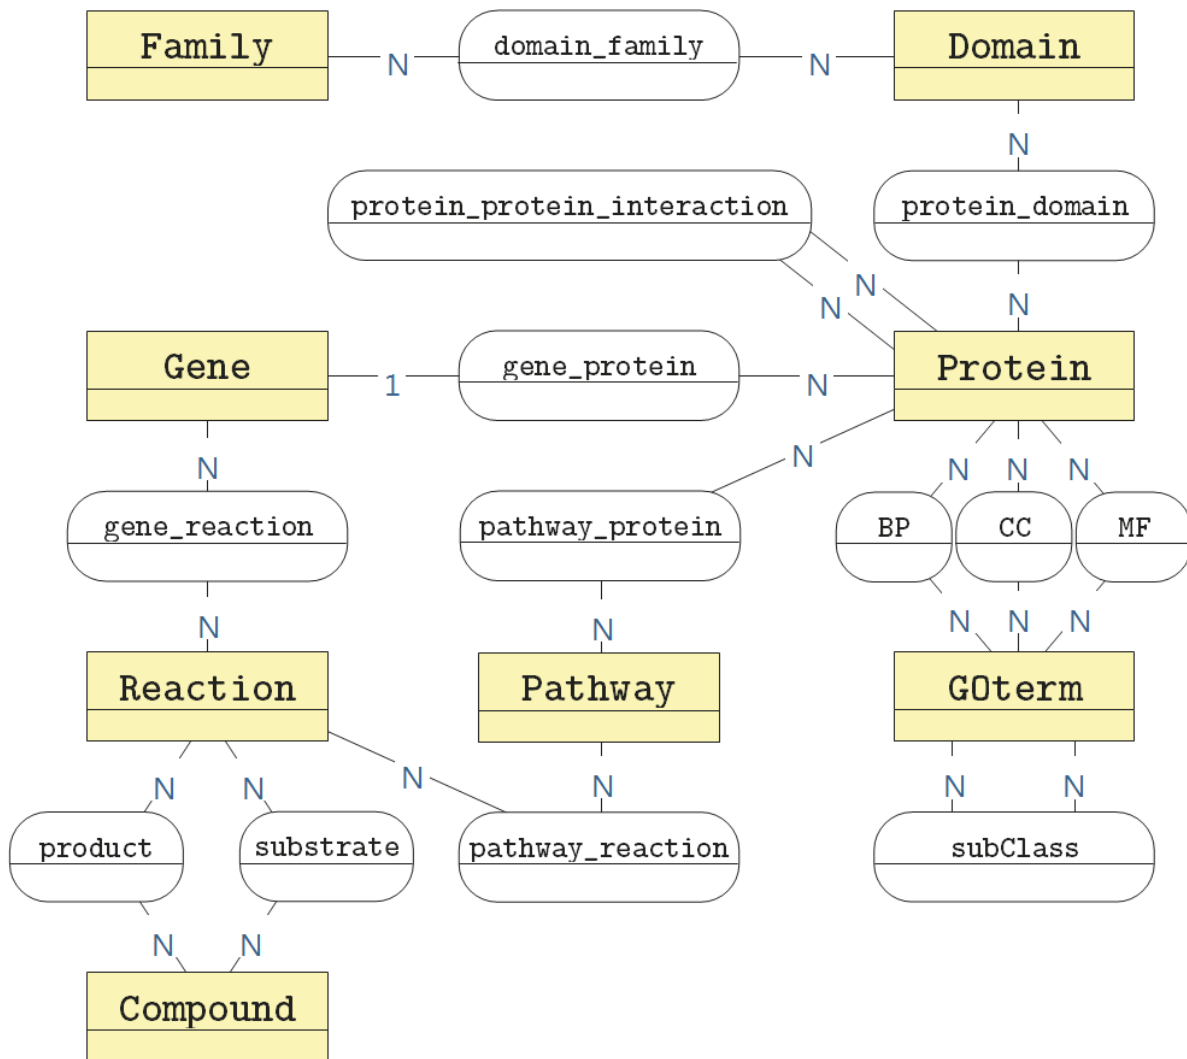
Family
N
domain_family
N
Domain
N
protein_protein_interaction
protein_domain
N
N
N
Gene
1
gene_protein
N
Protein
N
N
N
N
N
gene_reaction
pathway_protein
BP
CC
MF
N
N
N
N
N
Reaction
Pathway
GOterm
N
N
N
N
N
N
product
substrate
pathway_reaction
subClass
N
N
Compound